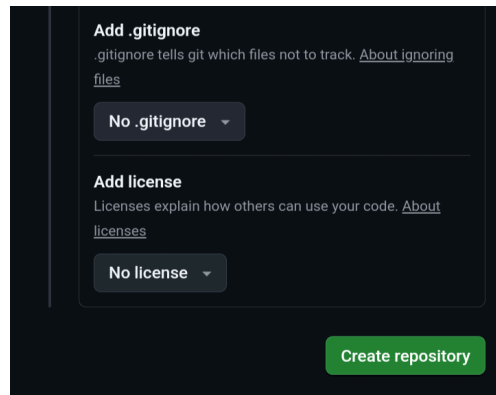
Add .gitignore
.gitignore tells git which files not to track. About ignoring files

No .gitignore

Add license
Licenses explain how others can use your code. About licenses

No license

Create repository